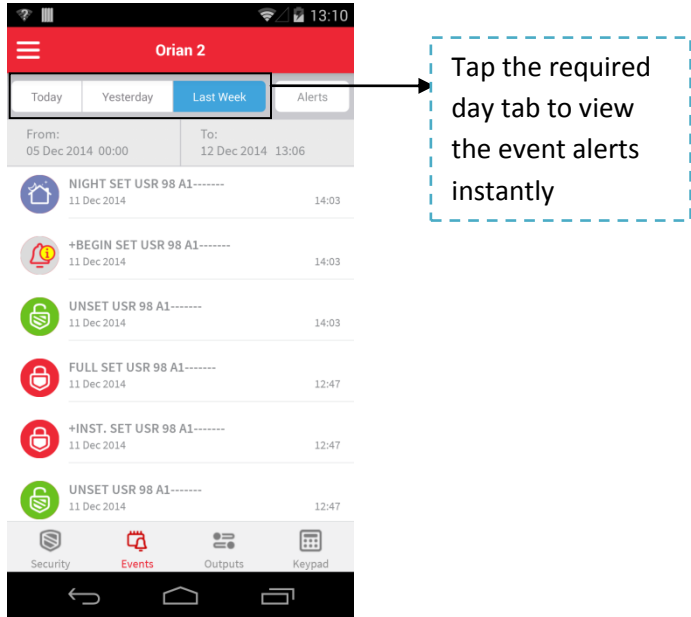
13:10

Orian 2

Today | Yesterday | Last Week | Alerts

From:
05 Dec 2014 00:00

To:
12 Dec 2014 13:06

NIGHT SET USR 98 A1-------
11 Dec 2014
14:03

+BEGIN SET USR 98 A1-------
11 Dec 2014
14:03

UNSET USR 98 A1-------
11 Dec 2014
14:03

FULL SET USR 98 A1-------
11 Dec 2014
12:47

+INST. SET USR 98 A1-------
11 Dec 2014
12:47

UNSET USR 98 A1-------
11 Dec 2014
12:47

Security
Events
Outputs
Keypad

Tap the required day tab to view the event alerts instantly